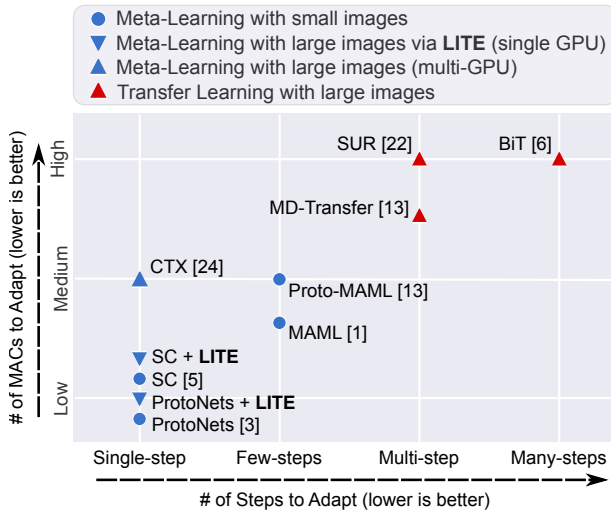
Meta-Learning with small images
Meta-Learning with large images via **LITE** (single GPU)
Meta-Learning with large images (multi-GPU)
Transfer Learning with large images

# of MACs to Adapt (lower is better)

High
Medium
Low

SUR [22]
BiT [6]
MD-Transfer [13]
CTX [24]
Proto-MAML [13]
MAML [1]
SC + **LITE**
SC [5]
ProtoNets + **LITE**
ProtoNets [3]

Single-step
Few-steps
Multi-step
Many-steps

# of Steps to Adapt (lower is better)